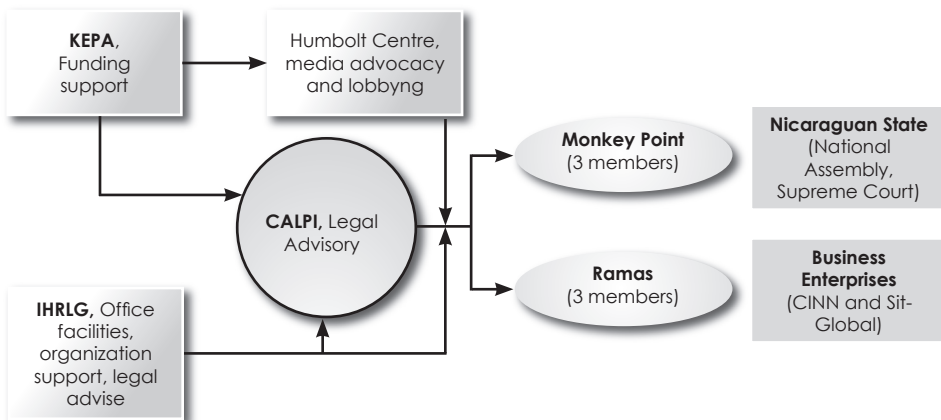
**KEPA**, Funding support

Humbolt Centre, media advocacy and lobbyng

**CALPI,** Legal Advisory

**IHRLG,** Office facilities, organization support, legal advise

**Monkey Point** (3 members)

**Ramas** (3 members)

**Nicaraguan State** (National Assembly, Supreme Court)

**Business Enterprises** (CINN and Sit-Global)